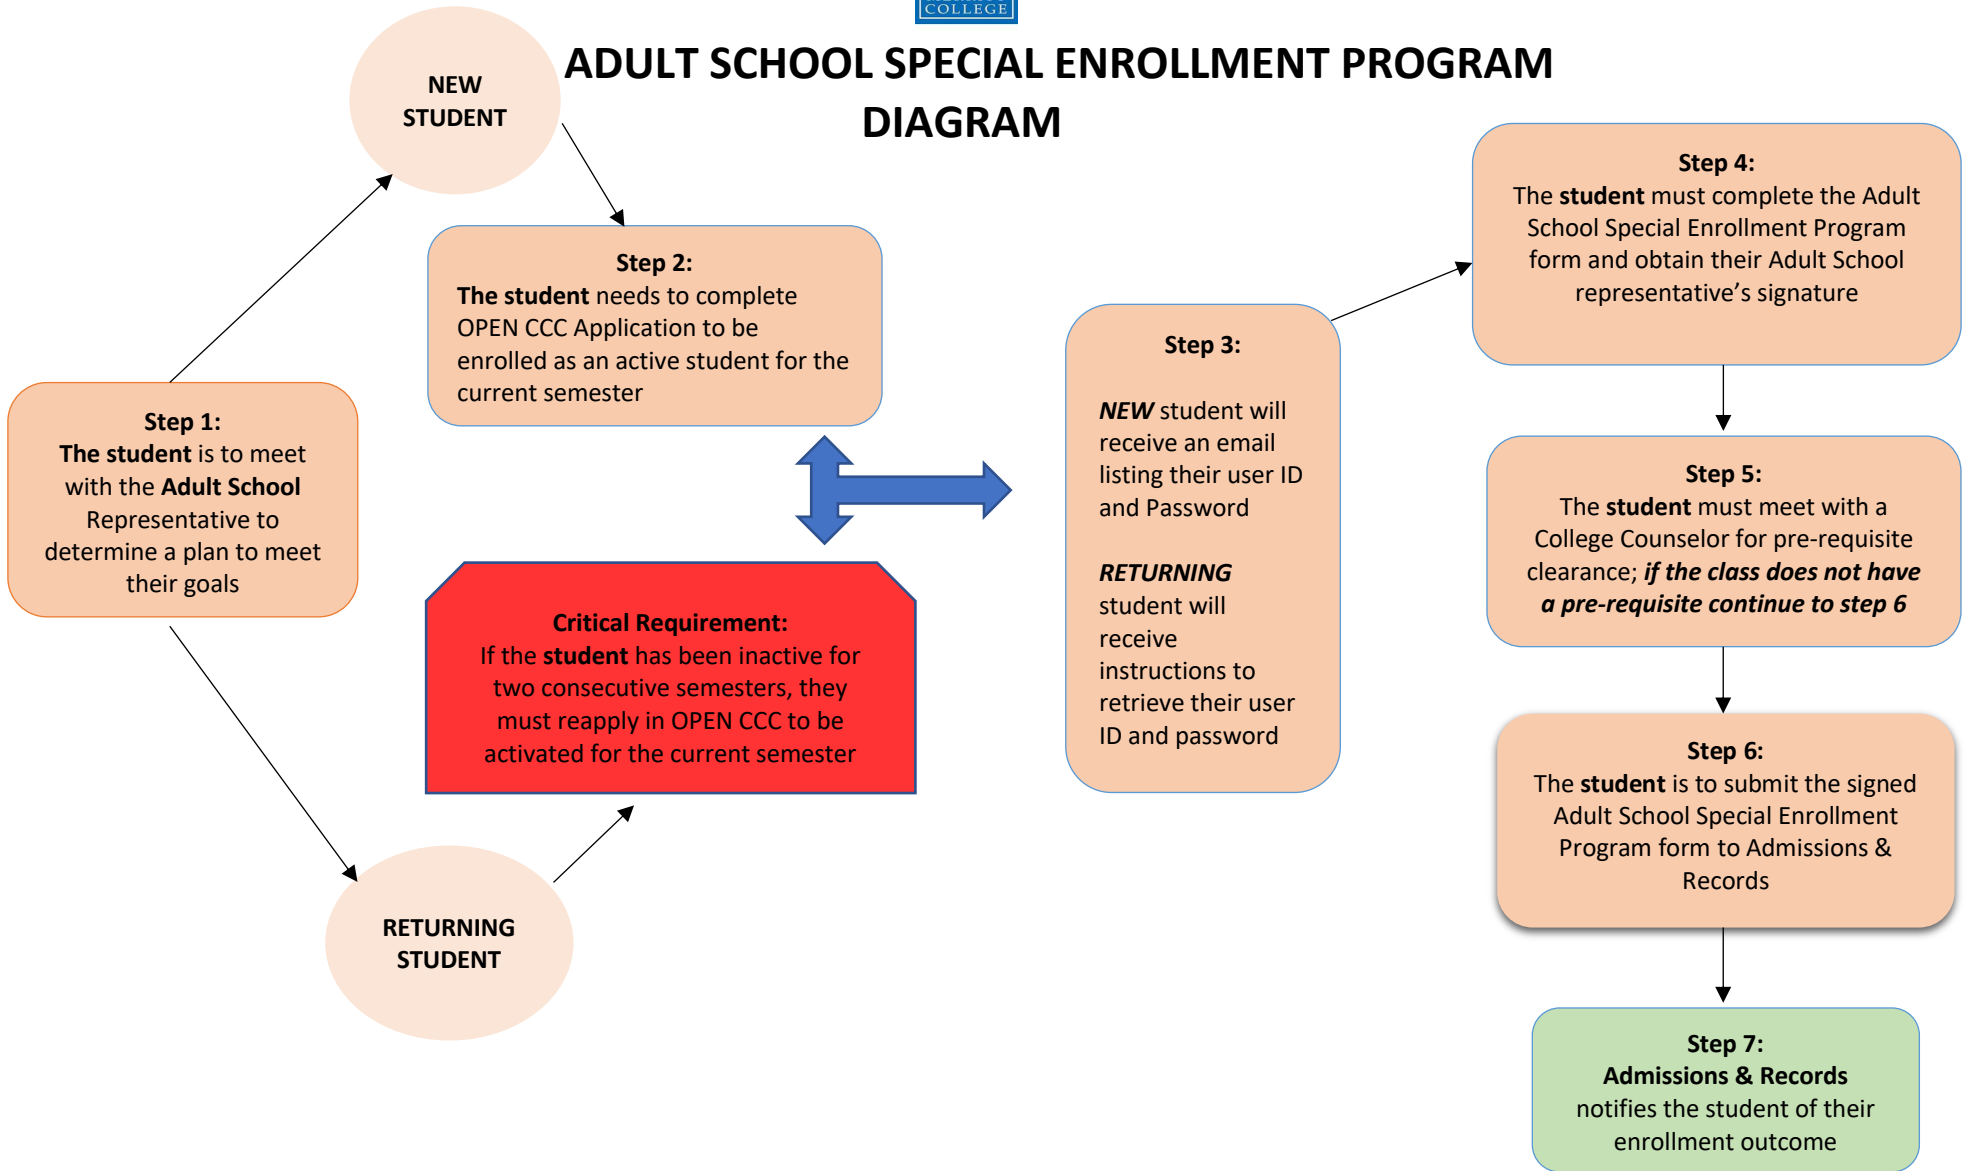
COLLEGE

ADULT SCHOOL SPECIAL ENROLLMENT PROGRAM DIAGRAM

NEW STUDENT

Step 2:
The student needs to complete OPEN CCC Application to be enrolled as an active student for the current semester

Step 1:
The student is to meet with the Adult School Representative to determine a plan to meet their goals

Critical Requirement:
If the student has been inactive for two consecutive semesters, they must reapply in OPEN CCC to be activated for the current semester

RETURNING STUDENT

Step 3:

NEW student will receive an email listing their user ID and Password

RETURNING student will receive instructions to retrieve their user ID and password

Step 4:
The student must complete the Adult School Special Enrollment Program form and obtain their Adult School representative's signature

Step 5:
The student must meet with a College Counselor for pre-requisite clearance; if the class does not have a pre-requisite continue to step 6

Step 6:
The student is to submit the signed Adult School Special Enrollment Program form to Admissions & Records

Step 7:
Admissions & Records notifies the student of their enrollment outcome